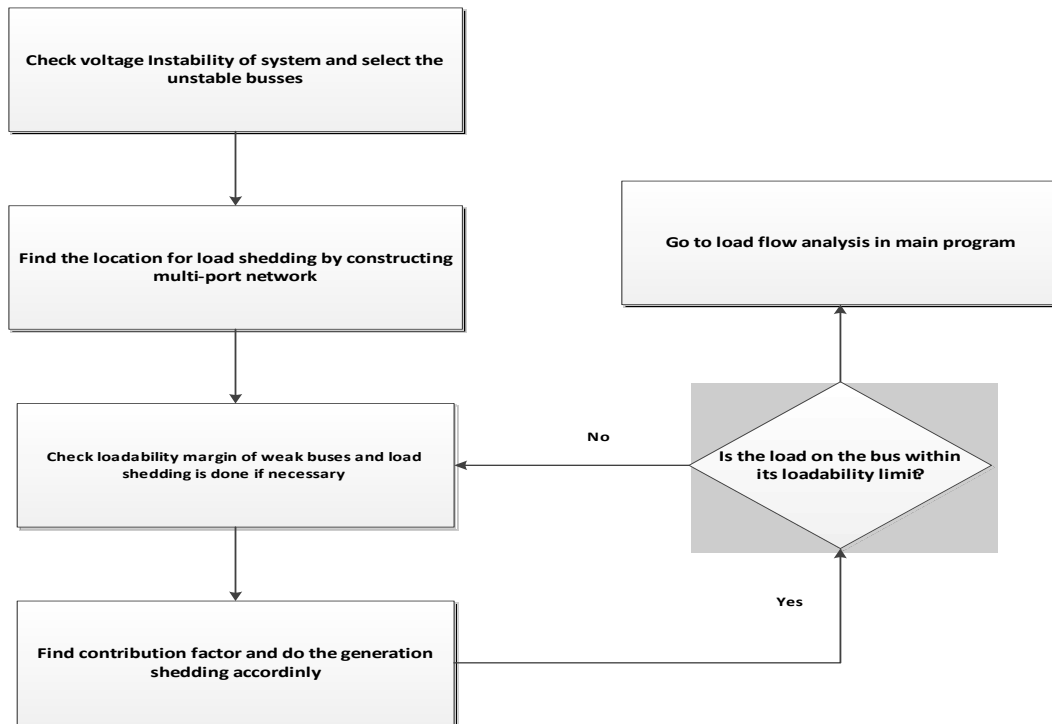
Check voltage Instability of system and select the unstable busses

Find the location for load shedding by constructing multi-port network

Check loadability margin of weak buses and load shedding is done if necessary

Find contribution factor and do the generation shedding accordinly

Go to load flow analysis in main program

No

Is the load on the bus within its loadability limit?

Yes